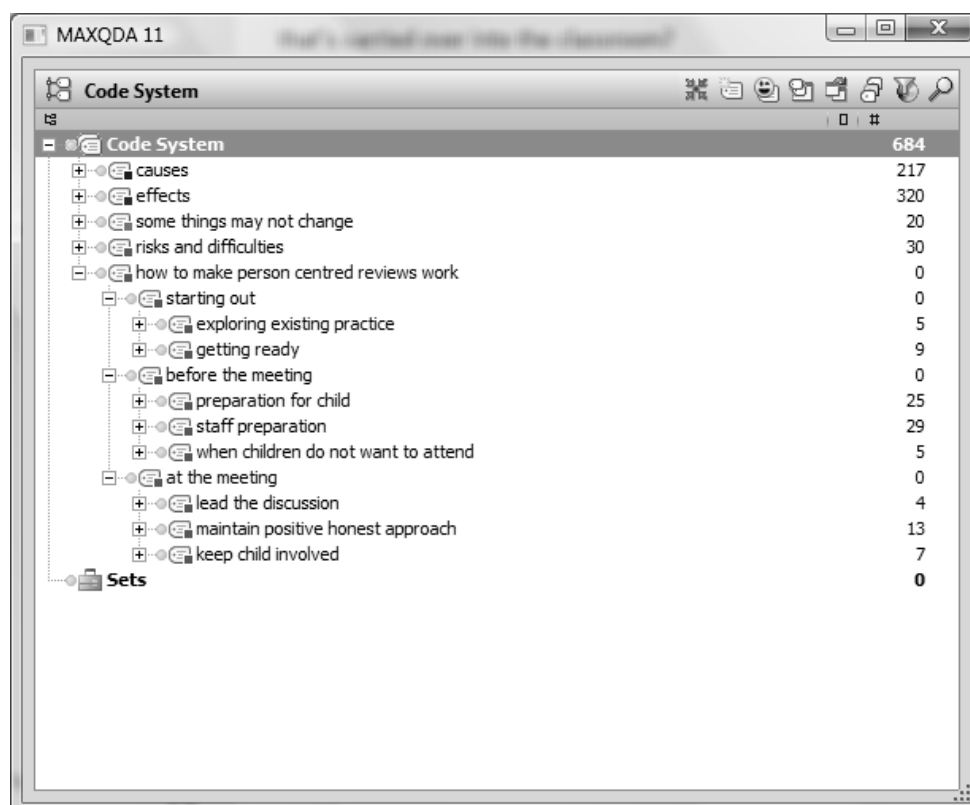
MAXQDA 11 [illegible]

Code System

| | # |
|---|---|
| Code System | 684 |
| causes | 217 |
| effects | 320 |
| some things may not change | 20 |
| risks and difficulties | 30 |
| how to make person centred reviews work | 0 |
| starting out | 0 |
| exploring existing practice | 5 |
| getting ready | 9 |
| before the meeting | 0 |
| preparation for child | 25 |
| staff preparation | 29 |
| when children do not want to attend | 5 |
| at the meeting | 0 |
| lead the discussion | 4 |
| maintain positive honest approach | 13 |
| keep child involved | 7 |
| Sets | 0 |